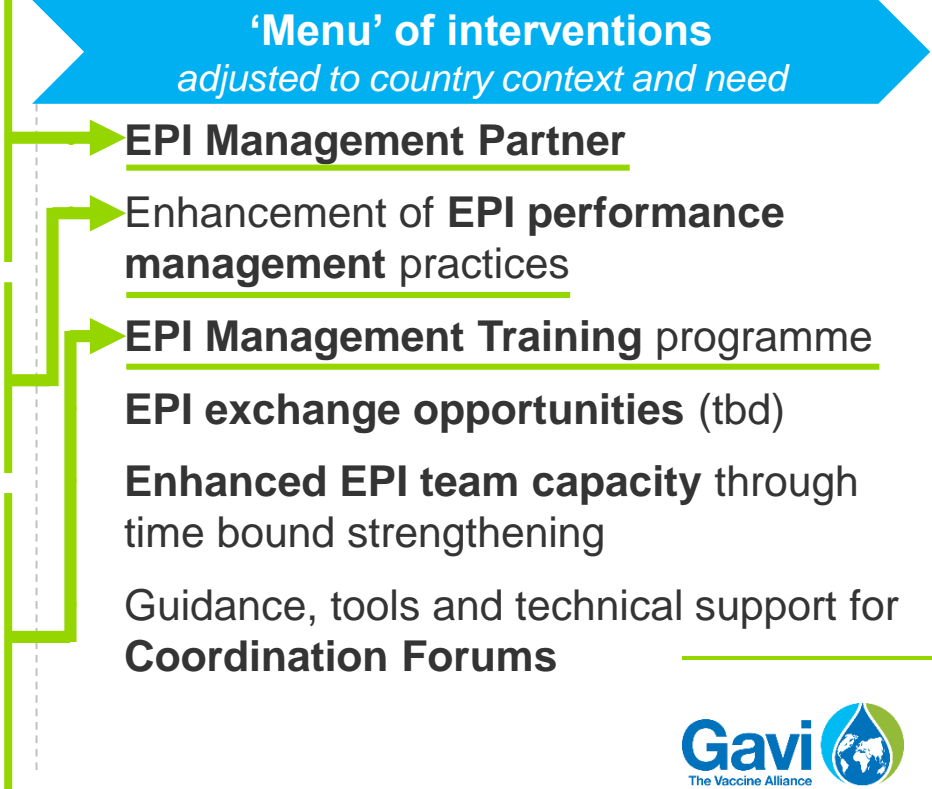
‘Menu’ of interventions
adjusted to country context and need

EPI Management Partner

Enhancement of EPI performance management practices

EPI Management Training programme

EPI exchange opportunities (tbd)

Enhanced EPI team capacity through time bound strengthening

Guidance, tools and technical support for Coordination Forums

Gavi
The Vaccine Alliance